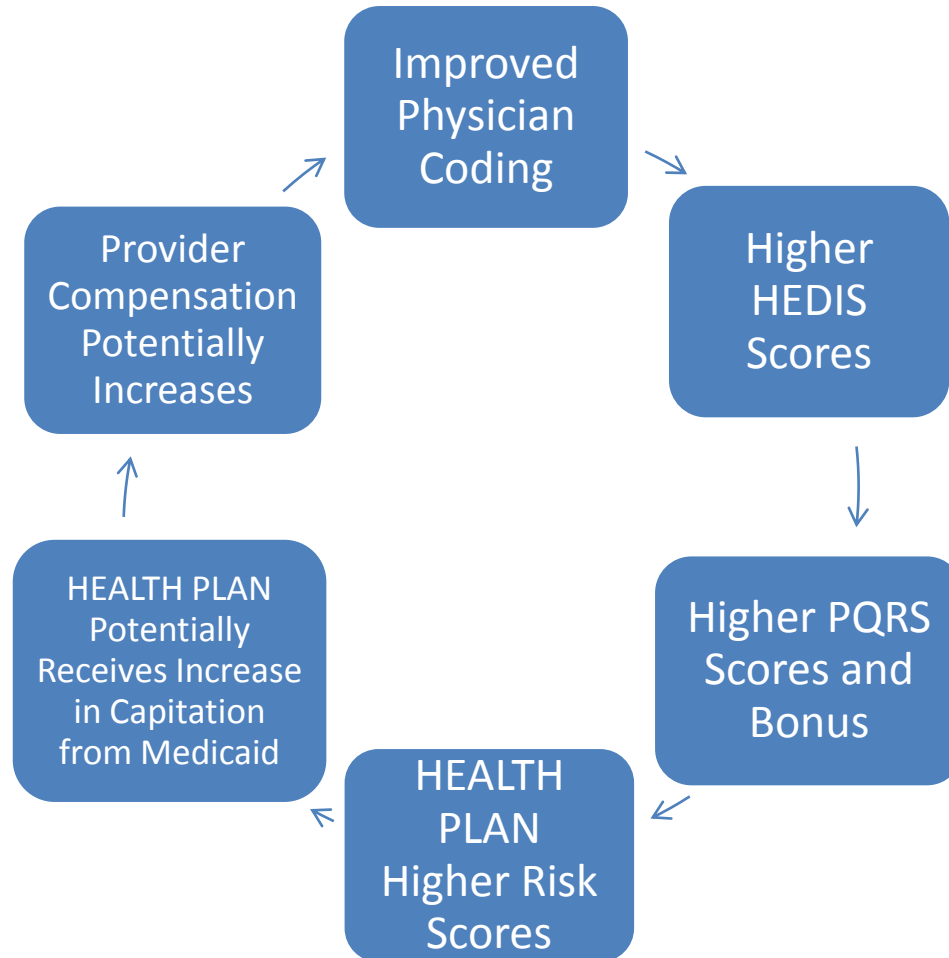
Improved Physician Coding

Higher HEDIS Scores

Higher PQRS Scores and Bonus

HEALTH PLAN Higher Risk Scores

HEALTH PLAN Potentially Receives Increase in Capitation from Medicaid

Provider Compensation Potentially Increases